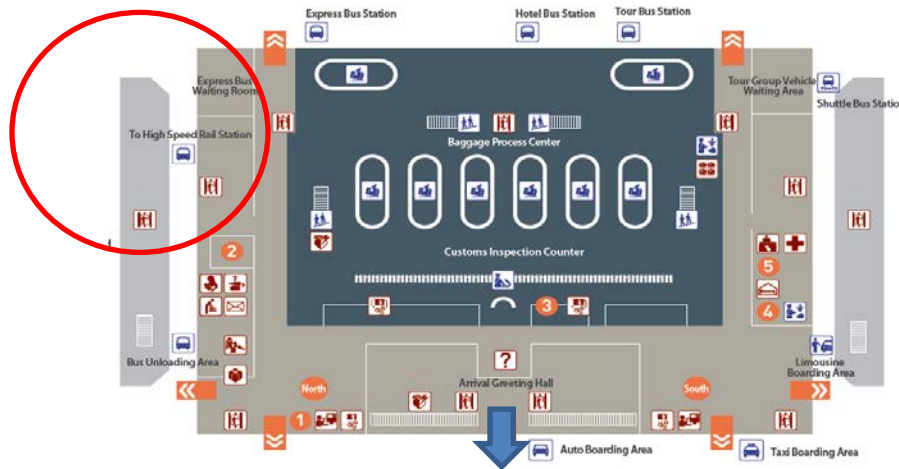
Express Bus Station
Hotel Bus Station
Tour Bus Station
Express Bus Waiting Room
Tour Group Vehicle Waiting Area
Shuttle Bus Statio
To High Speed Rail Station
Baggage Process Center
2
Customs Inspection Counter
5
3
4
Bus Unloading Area
?
Limousine Boarding Area
Arrival Greeting Hall
North
South
1
Auto Boarding Area
Taxi Boarding Area